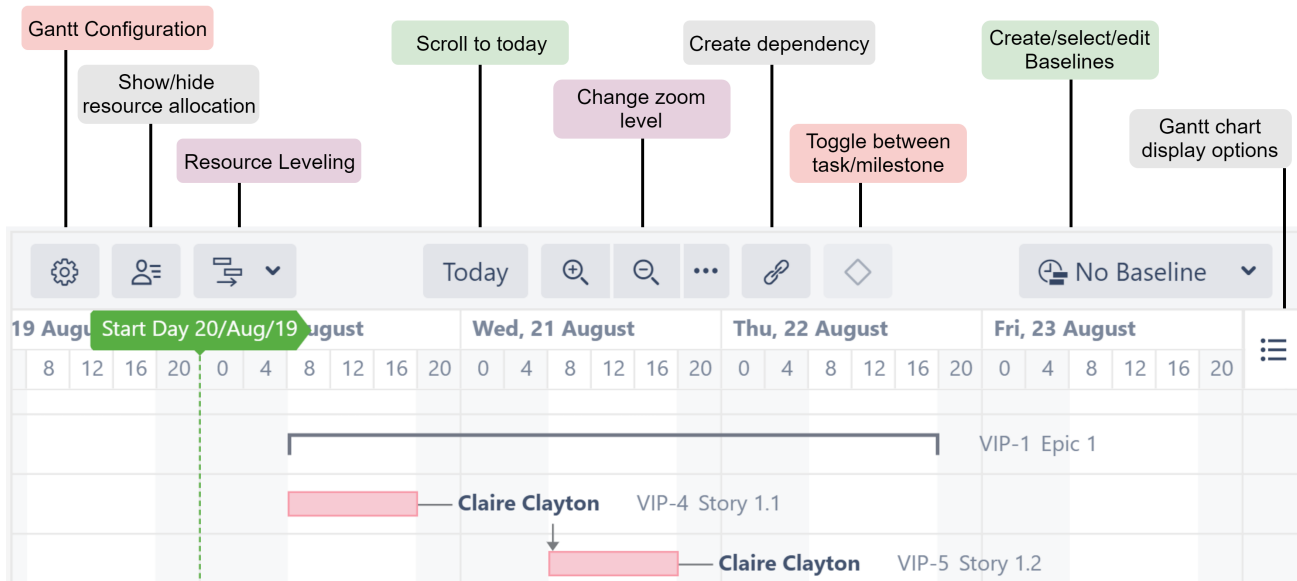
Gantt Configuration

Show/hide resource allocation

Resource Leveling

Scroll to today

Change zoom level

Create dependency

Toggle between task/milestone

Create/select/edit Baselines

Gantt chart display options

Today

No Baseline

19 Augu

Start Day 20/Aug/19

ugust

Wed, 21 August

Thu, 22 August

Fri, 23 August

| 8 | 12 | 16 | 20 | 0 | 4 | 8 | 12 | 16 | 20 | 0 | 4 | 8 | 12 | 16 | 20 | 0 | 4 | 8 | 12 | 16 | 20 | 0 | 4 | 8 | 12 | 16 | 20 |
|---|---|---|---|---|---|---|---|---|---|---|---|---|---|---|---|---|---|---|---|---|---|---|---|---|---|---|---|

VIP-1 Epic 1

Claire Clayton VIP-4 Story 1.1

Claire Clayton VIP-5 Story 1.2